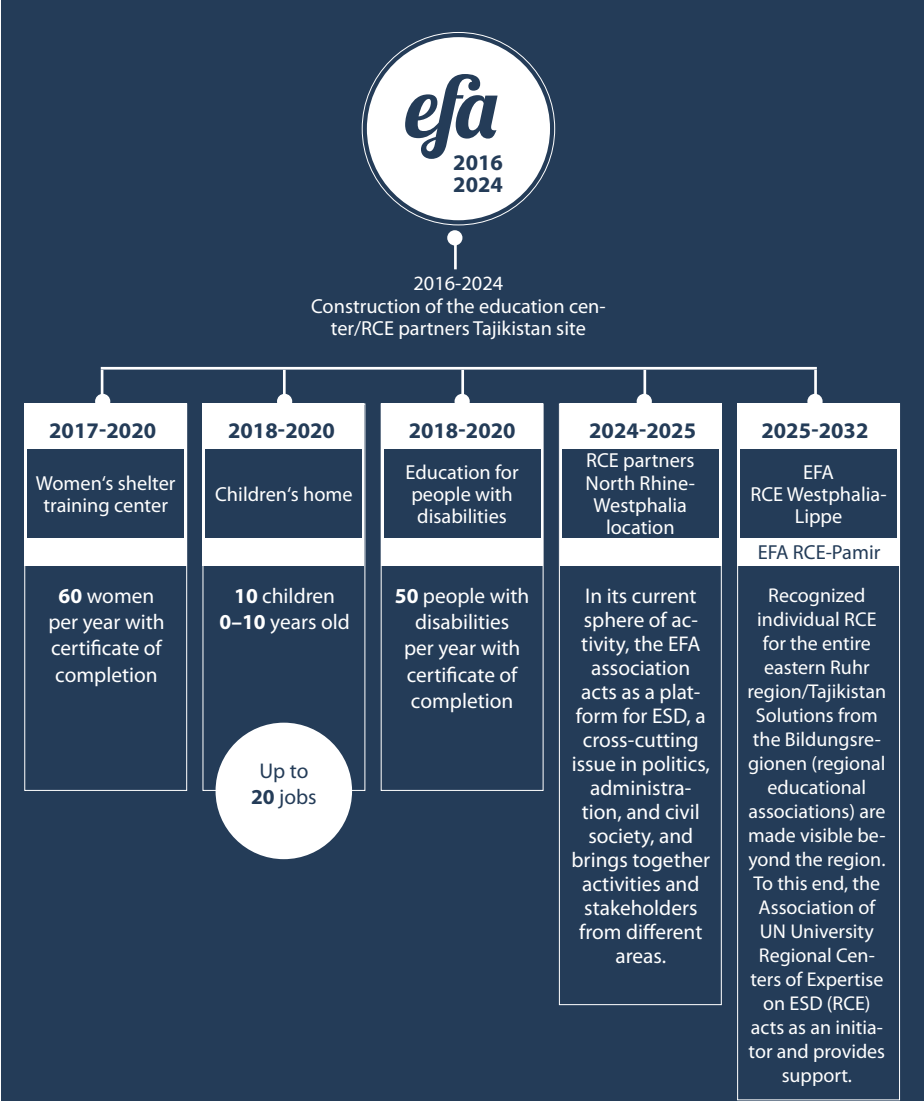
efa
2016
2024

2016-2024
Construction of the education center/RCE partners Tajikistan site

2017-2020

Women's shelter training center

**60** women per year with certificate of completion

2018-2020

Children's home

**10** children **0–10** years old

Up to **20** jobs

2018-2020

Education for people with disabilities

**50** people with disabilities per year with certificate of completion

2024-2025

RCE partners North Rhine-Westphalia location

In its current sphere of activity, the EFA association acts as a platform for ESD, a cross-cutting issue in politics, administration, and civil society, and brings together activities and stakeholders from different areas.

2025-2032

EFA
RCE Westphalia-Lippe

EFA RCE-Pamir

Recognized individual RCE for the entire eastern Ruhr region/Tajikistan Solutions from the Bildungsregionen (regional educational associations) are made visible beyond the region. To this end, the Association of UN University Regional Centers of Expertise on ESD (RCE) acts as an initiator and provides support.